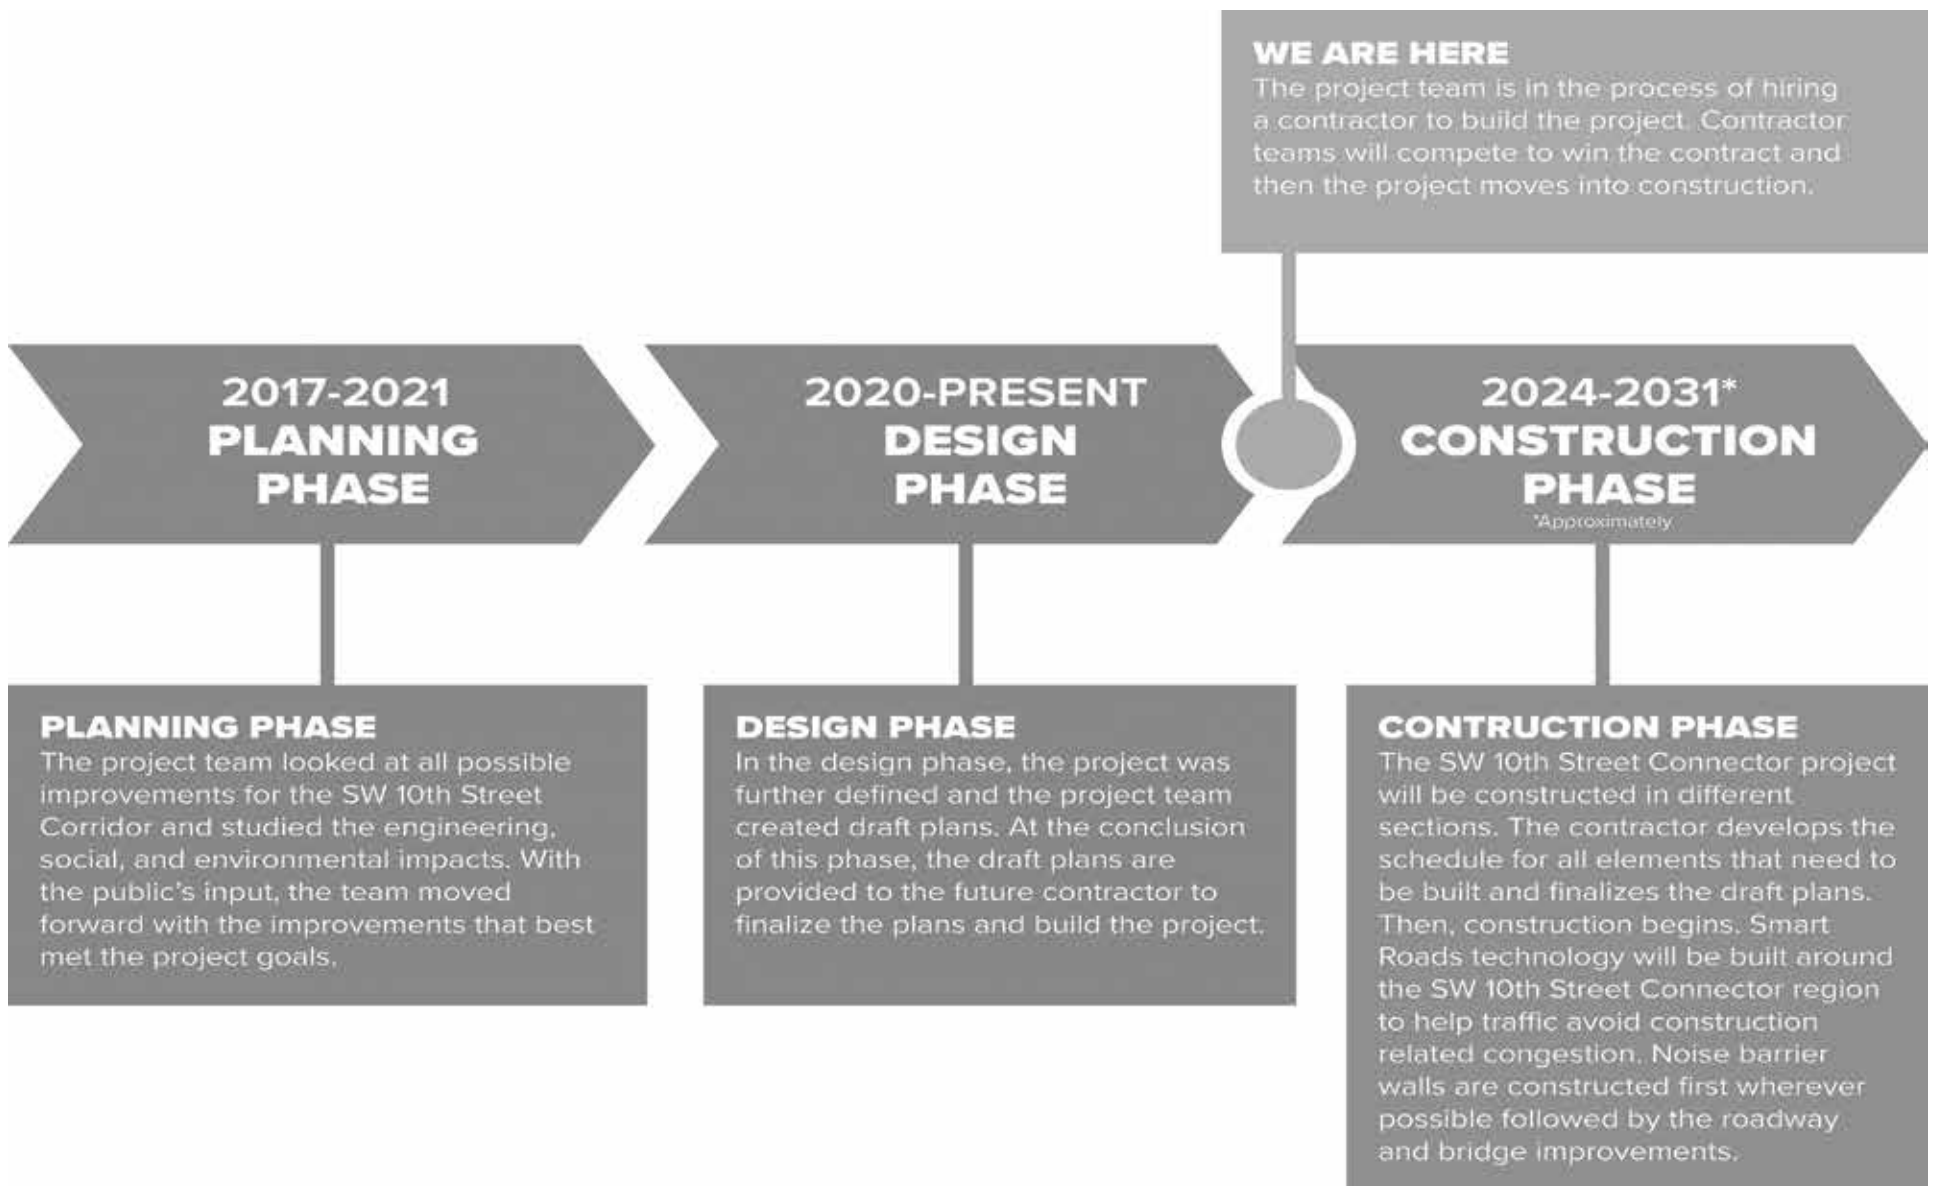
WE ARE HERE
The project team is in the process of hiring a contractor to build the project. Contractor teams will compete to win the contract and then the project moves into construction.

2017-2021
PLANNING PHASE

2020-PRESENT
DESIGN PHASE

2024-2031*
CONSTRUCTION PHASE
*Approximately

PLANNING PHASE
The project team looked at all possible improvements for the SW 10th Street Corridor and studied the engineering, social, and environmental impacts. With the public's input, the team moved forward with the improvements that best met the project goals.

DESIGN PHASE
In the design phase, the project was further defined and the project team created draft plans. At the conclusion of this phase, the draft plans are provided to the future contractor to finalize the plans and build the project.

CONTRUCTION PHASE
The SW 10th Street Connector project will be constructed in different sections. The contractor develops the schedule for all elements that need to be built and finalizes the draft plans. Then, construction begins. Smart Roads technology will be built around the SW 10th Street Connector region to help traffic avoid construction related congestion. Noise barrier walls are constructed first wherever possible followed by the roadway and bridge improvements.